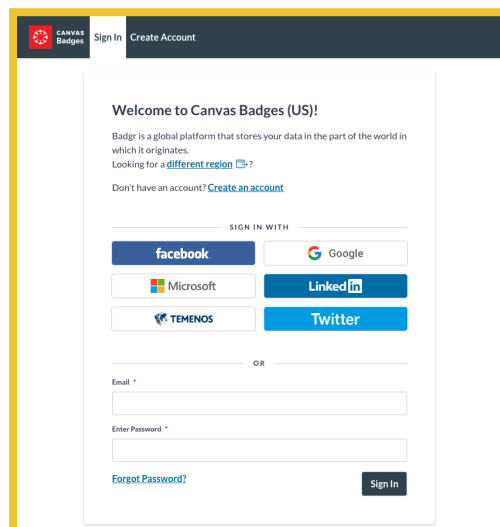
CANVAS Badges Sign In Create Account

Welcome to Canvas Badges (US)!

Badgr is a global platform that stores your data in the part of the world in which it originates.
Looking for a different region ?

Don't have an account? Create an account

SIGN IN WITH

facebook
Google
Microsoft
LinkedIn
TEMENOS
Twitter

OR

Email *

Enter Password *

Forgot Password?

Sign In